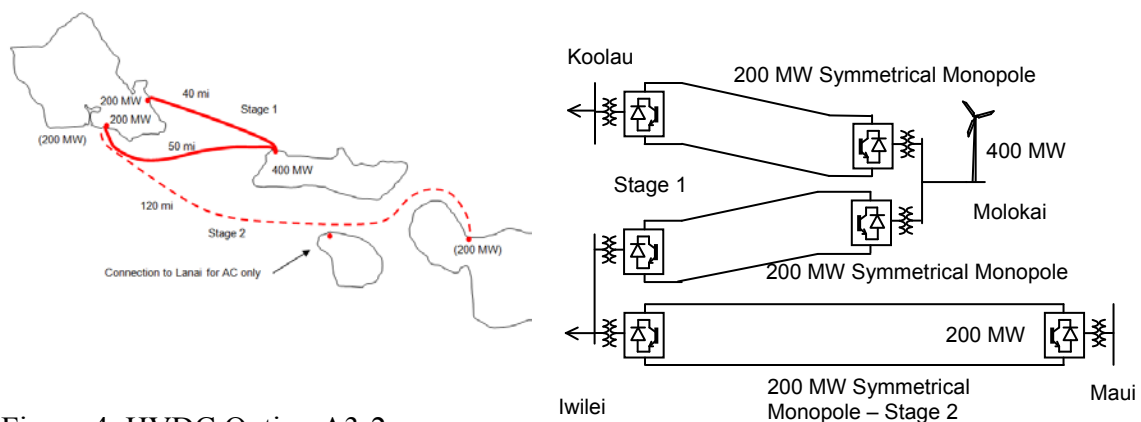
200 MW
40 mi
Stage 1
200 MW
(200 MW)
50 mi
400 MW
120 mi
Stage 2
(200 MW)
Connection to Lanai for AC only

Koolau
200 MW Symmetrical Monopole
400 MW
Stage 1
Molokai
200 MW Symmetrical Monopole
200 MW
Iwilei
200 MW Symmetrical Monopole – Stage 2
Maui

Figure 4: HVDC Option A3-2